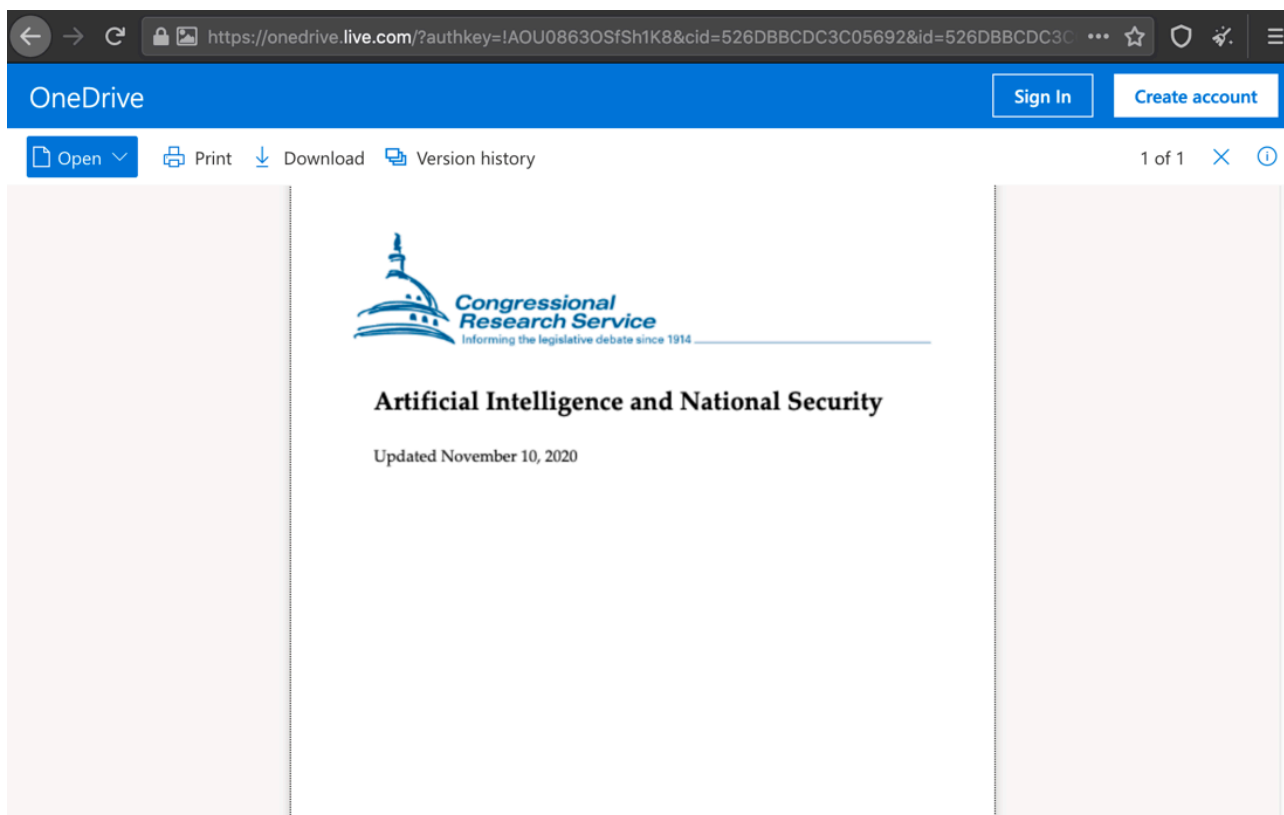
https://onedrive.live.com/?authkey=!AOU0863OSfSh1K8&cid=526DBBCDC3C05692&id=526DBBCDC3C

OneDrive

Sign In

Create account

Open

Print

Download

Version history

1 of 1

Congressional Research Service

Informing the legislative debate since 1914

Artificial Intelligence and National Security

Updated November 10, 2020